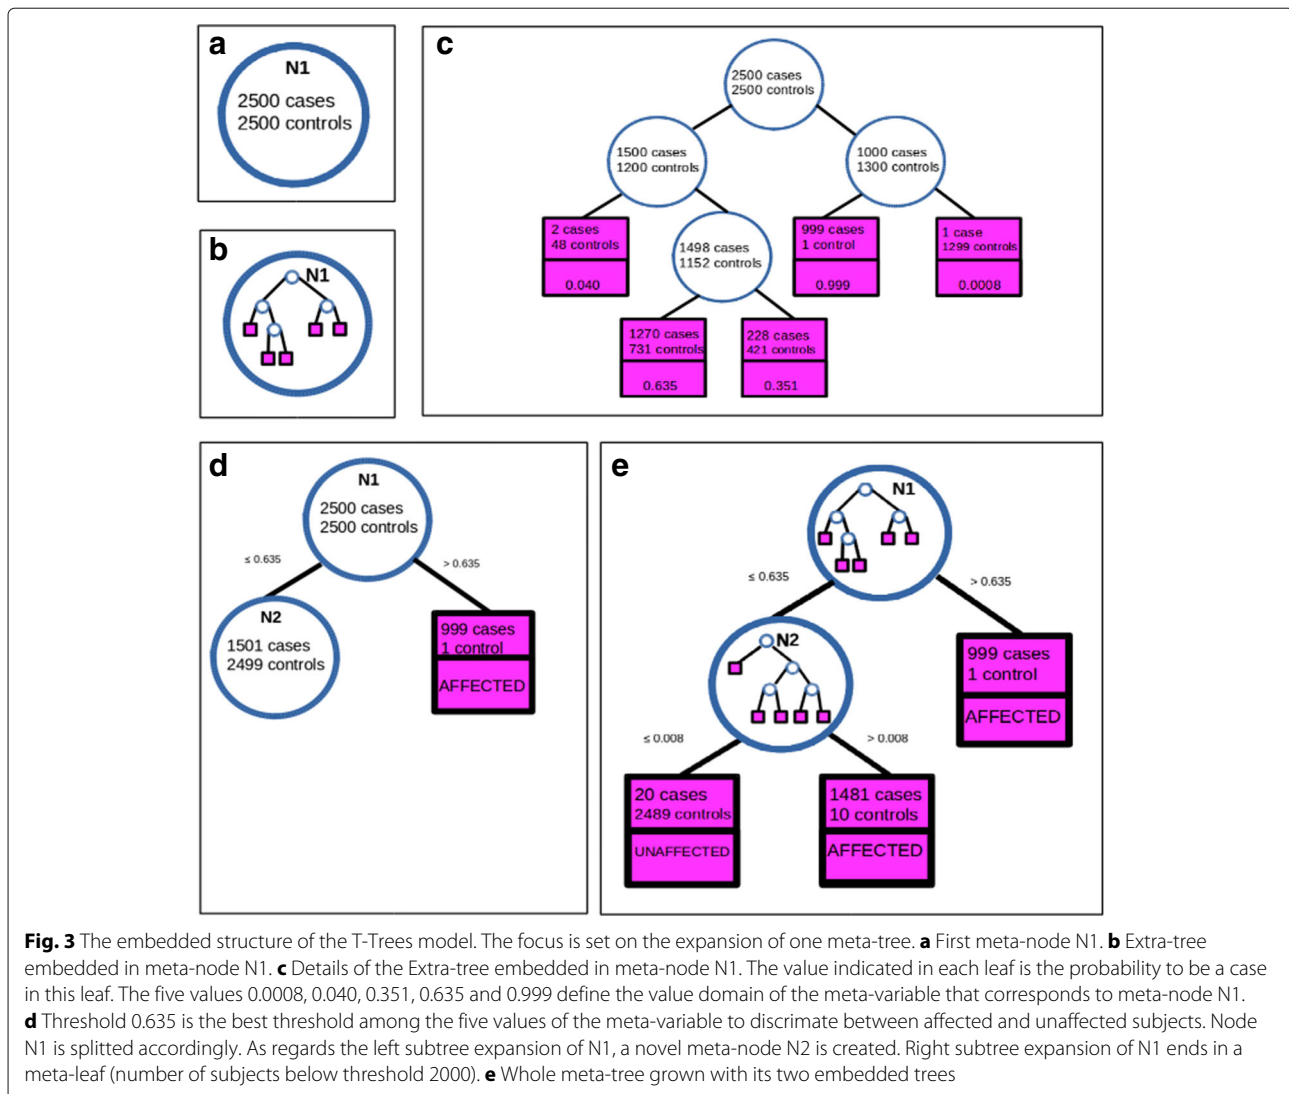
a

N1
2500 cases
2500 controls

b

N1

c

2500 cases
2500 controls

1500 cases
1200 controls

1000 cases
1300 controls

2 cases
48 controls
0.040

1498 cases
1152 controls

999 cases
1 control
0.999

1 case
1299 controls
0.0008

1270 cases
731 controls
0.635

228 cases
421 controls
0.351

d

N1
2500 cases
2500 controls

≤ 0.635

> 0.635

N2
1501 cases
2499 controls

999 cases
1 control
AFFECTED

e

N1

≤ 0.635

> 0.635

N2

999 cases
1 control
AFFECTED

≤ 0.008

> 0.008

20 cases
2489 controls
UNAFFECTED

1481 cases
10 controls
AFFECTED

**Fig. 3** The embedded structure of the T-Trees model. The focus is set on the expansion of one meta-tree. **a** First meta-node N1. **b** Extra-tree embedded in meta-node N1. **c** Details of the Extra-tree embedded in meta-node N1. The value indicated in each leaf is the probability to be a case in this leaf. The five values 0.0008, 0.040, 0.351, 0.635 and 0.999 define the value domain of the meta-variable that corresponds to meta-node N1. **d** Threshold 0.635 is the best threshold among the five values of the meta-variable to discrimate between affected and unaffected subjects. Node N1 is splitted accordingly. As regards the left subtree expansion of N1, a novel meta-node N2 is created. Right subtree expansion of N1 ends in a meta-leaf (number of subjects below threshold 2000). **e** Whole meta-tree grown with its two embedded trees